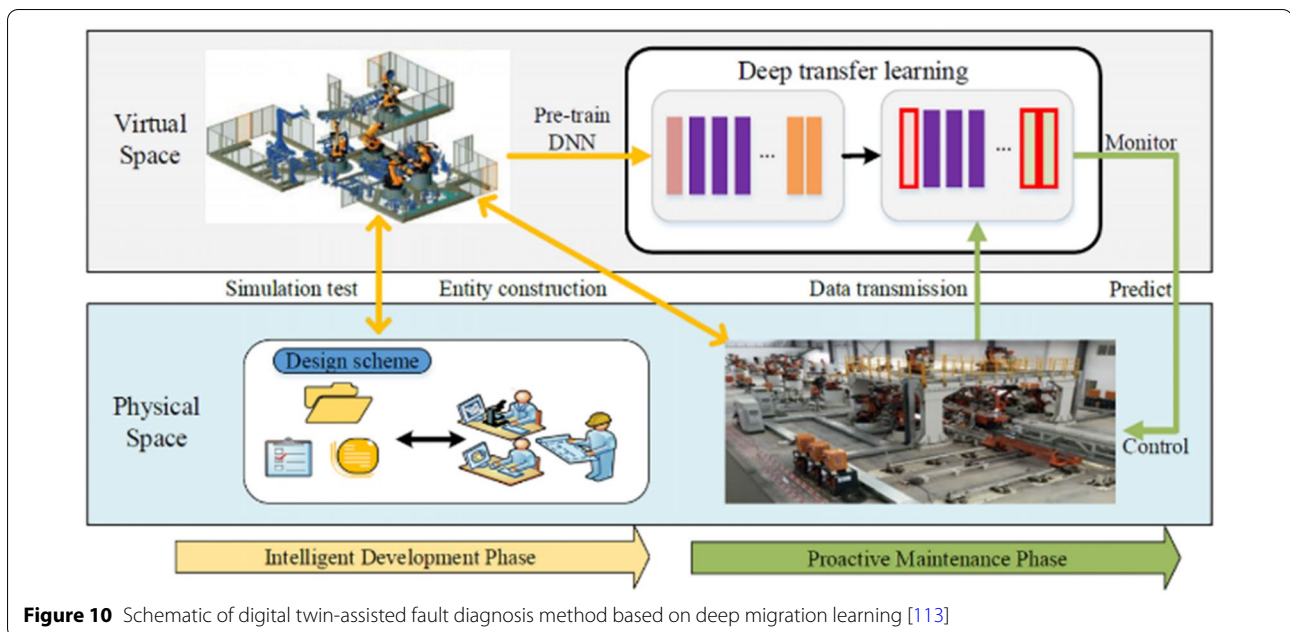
Virtual Space

Pre-train DNN

Deep transfer learning

...

...

Monitor

Simulation test

Entity construction

Data transmission

Predict

Physical Space

Design scheme

Control

Intelligent Development Phase

Proactive Maintenance Phase

**Figure 10** Schematic of digital twin-assisted fault diagnosis method based on deep migration learning [113]